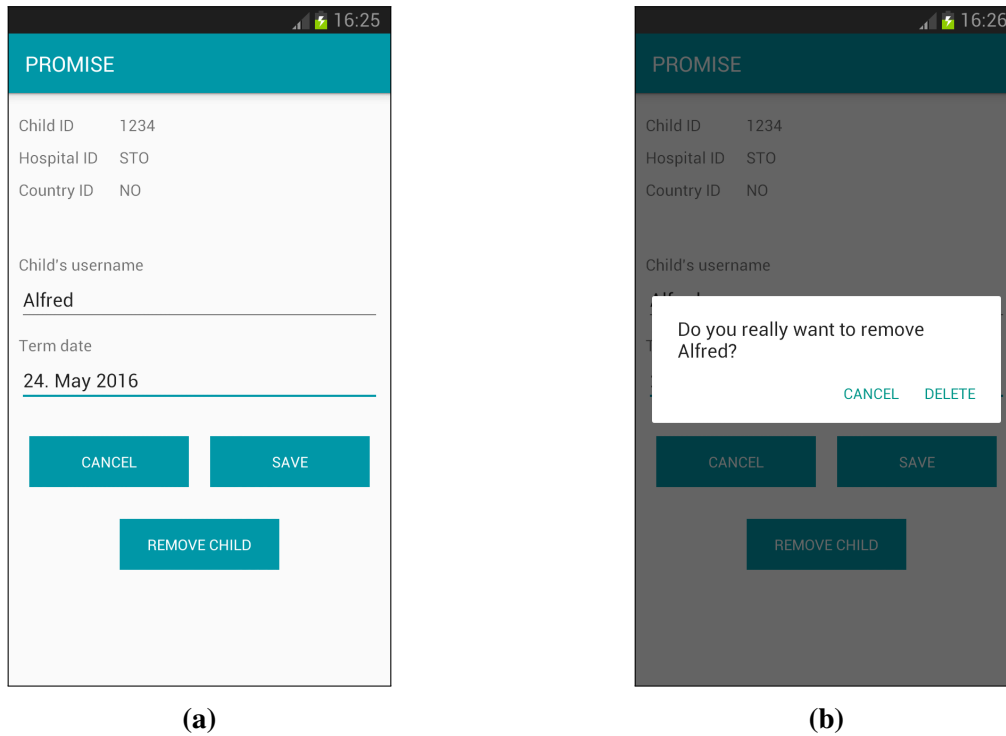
16:25

PROMISE

Child ID 1234
Hospital ID STO
Country ID NO

Child's username
Alfred

Term date
24. May 2016

CANCEL SAVE

REMOVE CHILD

(a)

16:26

PROMISE

Child ID 1234
Hospital ID STO
Country ID NO

Child's username

Do you really want to remove Alfred?

CANCEL DELETE

CANCEL SAVE

REMOVE CHILD

(b)